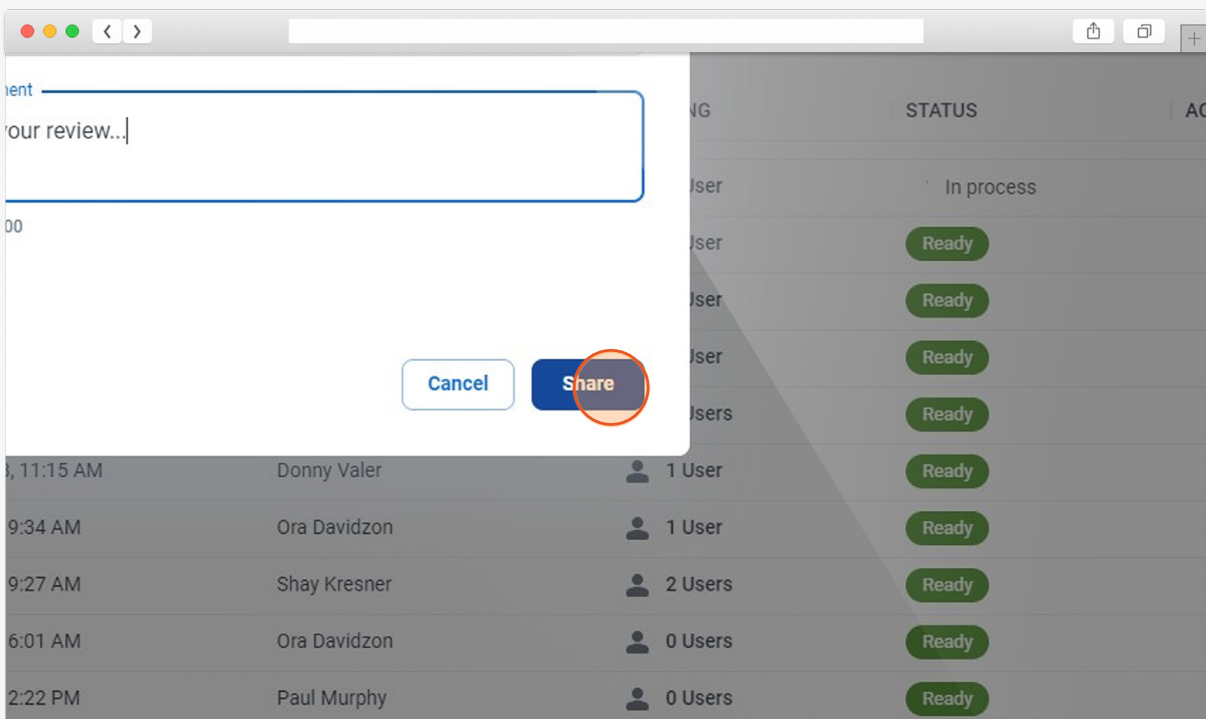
nent

your review...

00

Cancel

Share

NG

STATUS

AC

User

In process

User

Ready

User

Ready

User

Ready

Users

Ready

3, 11:15 AM

Donny Valer

1 User

Ready

9:34 AM

Ora Davidzon

1 User

Ready

9:27 AM

Shay Kresner

2 Users

Ready

6:01 AM

Ora Davidzon

0 Users

Ready

2:22 PM

Paul Murphy

0 Users

Ready